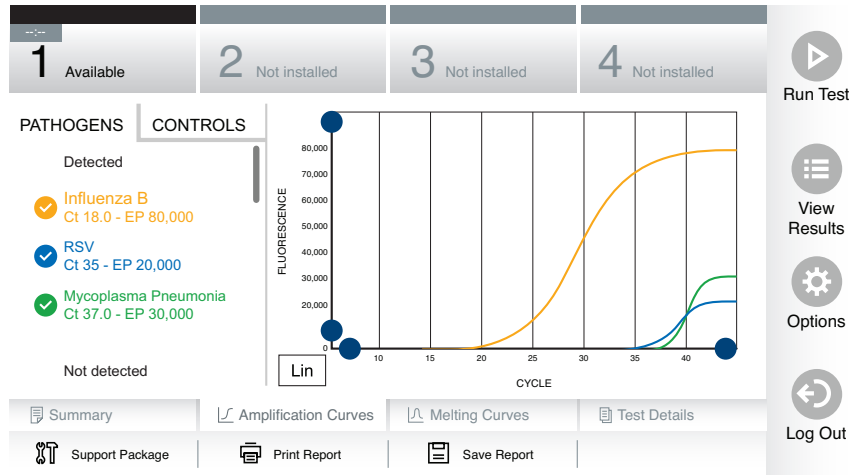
--:--
1 Available
2 Not installed
3 Not installed
4 Not installed

Run Test
View Results
Options
Log Out

PATHOGENS
CONTROLS

Detected
Influenza B
Ct 18.0 - EP 80,000
RSV
Ct 35 - EP 20,000
Mycoplasma Pneumonia
Ct 37.0 - EP 30,000

Not detected

FLUORESCENCE
80,000
70,000
60,000
50,000
40,000
30,000
20,000
0
10
15
20
25
30
35
40
CYCLE
Lin

Summary
Amplification Curves
Melting Curves
Test Details

Support Package
Print Report
Save Report